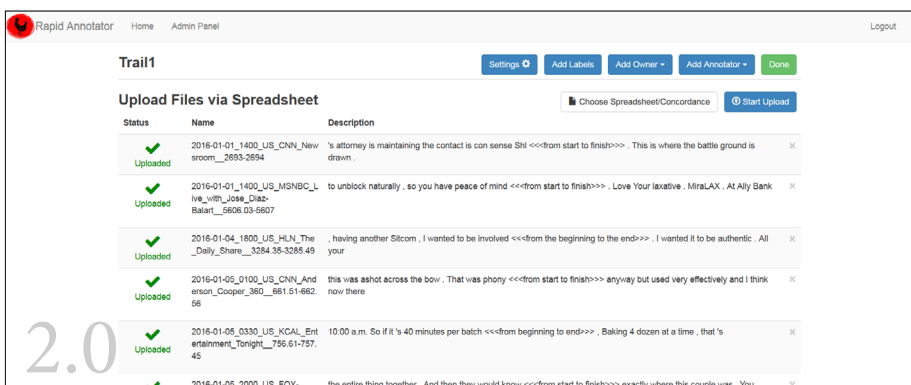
Rapid Annotator Home Admin Panel Logout

Trail1

Settings Add Labels Add Owner Add Annotator Done

Upload Files via Spreadsheet

Choose Spreadsheet/Concordance Start Upload

| Status | Name | Description | |
|---|---|---|---|
| Uploaded | 2016-01-01_1400_US_CNN_Newsroom__2693-2694 | 's attorney is maintaining the contact is con sense Shl <<<from start to finish>>> . This is where the battle ground is drawn . | × |
| Uploaded | 2016-01-01_1400_US_MSNBC_Live_with_Jose_Diaz-Balart__5606.03-5607 | to unblock naturally , so you have peace of mind <<<from start to finish>>> , Love Your laxative . MiraLAX . At Ally Bank | × |
| Uploaded | 2016-01-04_1800_US_HLN_The_Daily_Share__3284.35-3285.49 | , having another Sitcom , I wanted to be involved <<<from the beginning to the end>>> , I wanted it to be authentic . All your | × |
| Uploaded | 2016-01-05_0100_US_CNN_Anderson_Cooper_360__661.51-662.56 | this was ashot across the bow . That was phony <<<from start to finish>>> anyway but used very effectively and I think now there | × |
| Uploaded | 2016-01-05_0330_US_KCAL_Entertainment_Tonight__756.61-757.45 | 10:00 a.m. So if it 's 40 minutes per batch <<<from beginning to end>>> , Baking 4 dozen at a time , that 's | × |
| | 2016-01-05_2000_US_FOX-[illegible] | the entire thing together . And then they would know <<<from start to finish>>> exactly where this couple was . You | × |

2.0